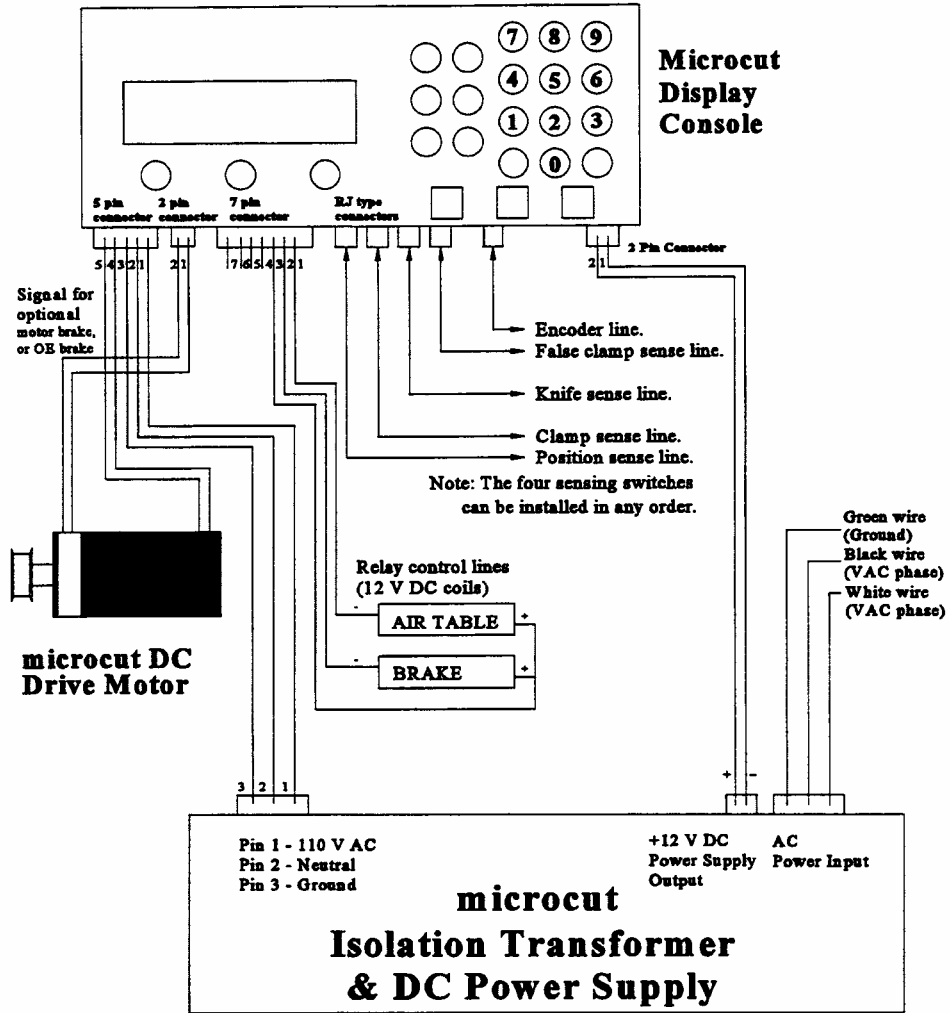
7 8 9
4 5 6
1 2 3
0

Microcut Display Console

5 pin connector
2 pin connector
7 pin connector
RJ type connectors
2 Pin Connector

5 4 3 2 1
2 1
7 6 5 4 3 2 1
2 1

Signal for optional motor brake, or OB brake

Encoder line.
False clamp sense line.
Knife sense line.
Clamp sense line.
Position sense line.
Note: The four sensing switches can be installed in any order.

Relay control lines (12 V DC coils)
- AIR TABLE +
- BRAKE +

microcut DC Drive Motor

Green wire (Ground)
Black wire (VAC phase)
White wire (VAC phase)

3 2 1
+ -

Pin 1 - 110 V AC
Pin 2 - Neutral
Pin 3 - Ground

+12 V DC Power Supply Output
AC Power Input

microcut
Isolation Transformer
& DC Power Supply